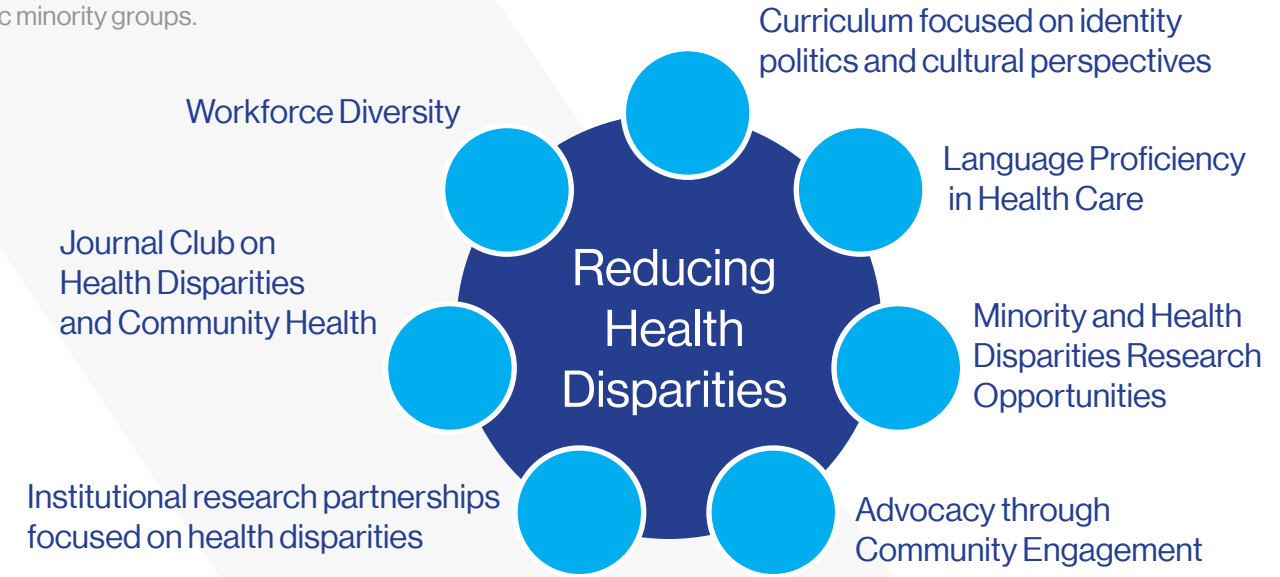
c minority groups.

Curriculum focused on identity politics and cultural perspectives

Workforce Diversity

Language Proficiency in Health Care

Journal Club on Health Disparities and Community Health

Reducing Health Disparities

Minority and Health Disparities Research Opportunities

Institutional research partnerships focused on health disparities

Advocacy through Community Engagement